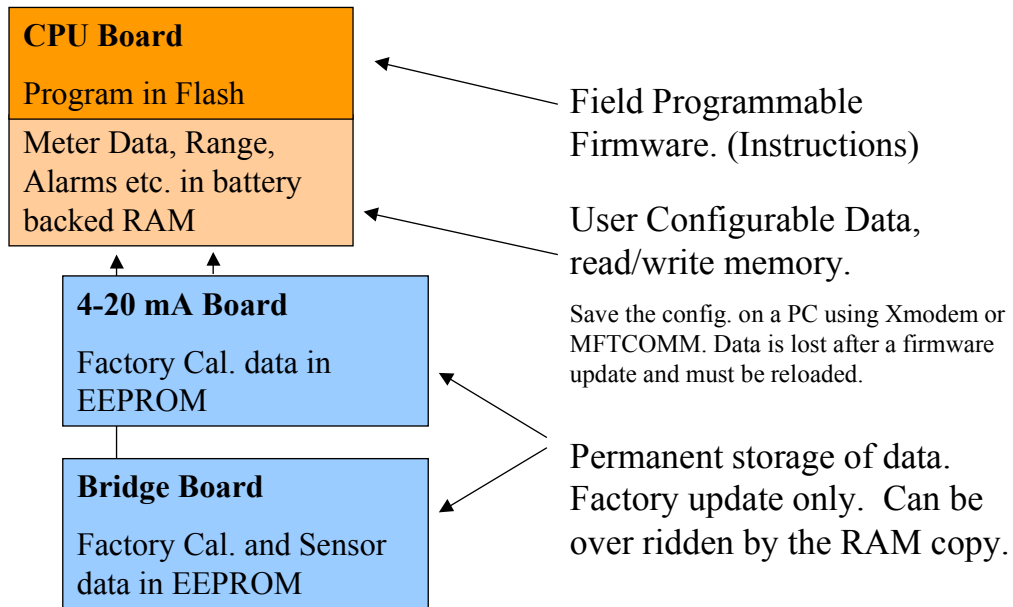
CPU Board

Program in Flash

Meter Data, Range, Alarms etc. in battery backed RAM

4-20 mA Board

Factory Cal. data in EEPROM

Bridge Board

Factory Cal. and Sensor data in EEPROM

Field Programmable Firmware. (Instructions)

User Configurable Data, read/write memory.

Save the config. on a PC using Xmodem or MFTCOMM. Data is lost after a firmware update and must be reloaded.

Permanent storage of data. Factory update only. Can be over ridden by the RAM copy.